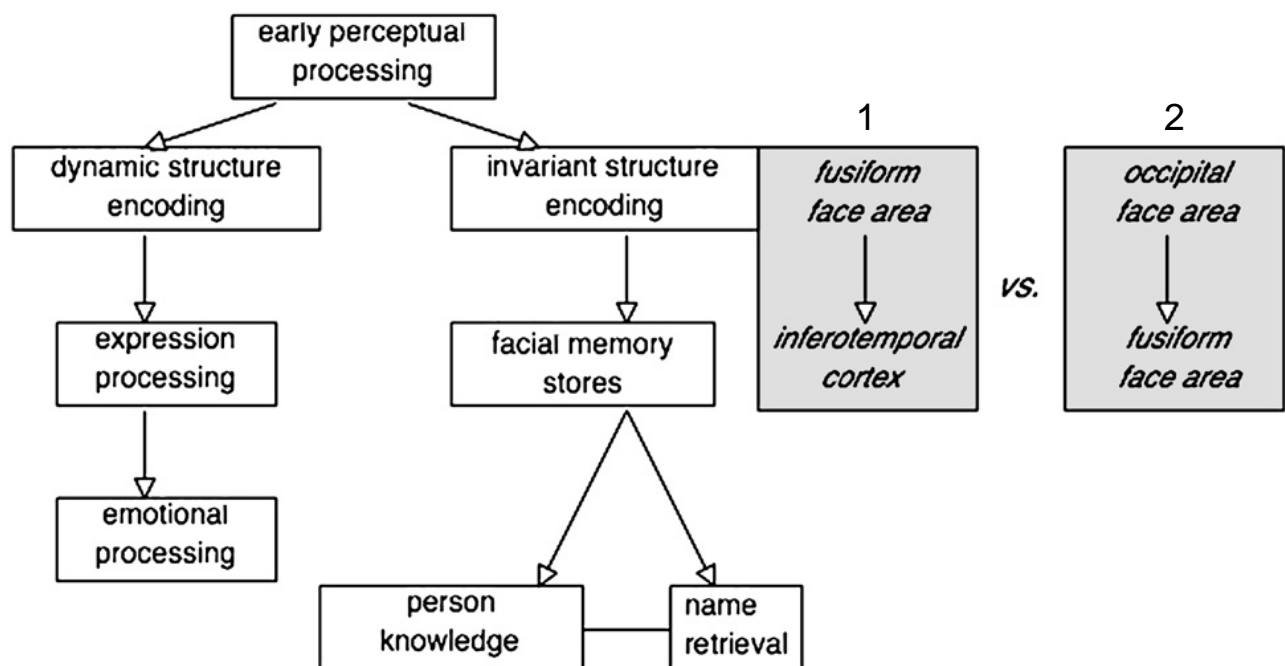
early perceptual processing

dynamic structure encoding

invariant structure encoding

1

fusiform face area

inferotemporal cortex

vs.

2

occipital face area

fusiform face area

expression processing

facial memory stores

emotional processing

person knowledge

name retrieval